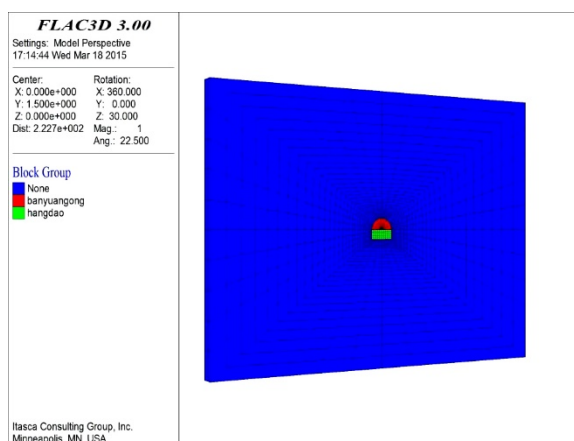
FLAC3D 3.00
Settings: Model Perspective
17:14:44 Wed Mar 18 2015

Center:
X: 0.000e+000
Y: 1.500e+000
Z: 0.000e+000
Dist: 2.227e+002

Rotation:
X: 360.000
Y: 0.000
Z: 30.000
Mag.: 1
Ang.: 22.500

Block Group
None
banyuangong
hangdao

Itasca Consulting Group, Inc.
Minneapolis, MN USA